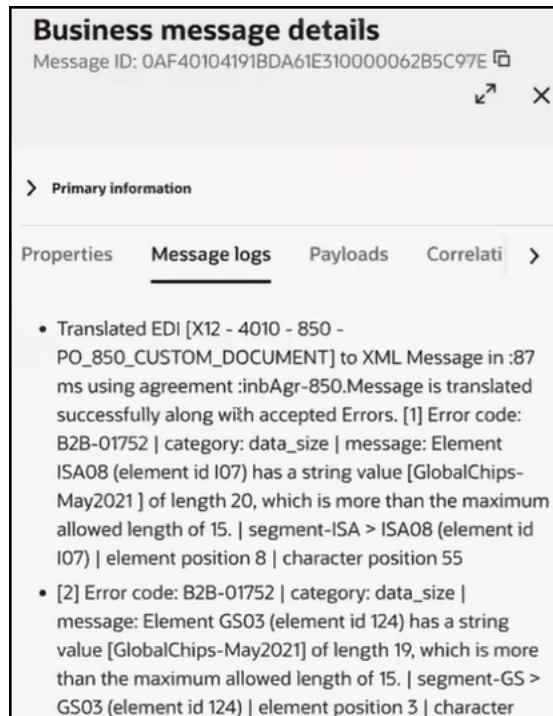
Business message details
Message ID: 0AF40104191BDA61E310000062B5C97E

Primary information

Properties Message logs Payloads Correlati

• Translated EDI [X12 - 4010 - 850 - PO_850_CUSTOM_DOCUMENT] to XML Message in :87 ms using agreement :inbAgr-850.Message is translated successfully along with accepted Errors. [1] Error code: B2B-01752 | category: data_size | message: Element ISA08 (element id I07) has a string value [GlobalChips-May2021 ] of length 20, which is more than the maximum allowed length of 15. | segment-ISA > ISA08 (element id I07) | element position 8 | character position 55

• [2] Error code: B2B-01752 | category: data_size | message: Element GS03 (element id 124) has a string value [GlobalChips-May2021] of length 19, which is more than the maximum allowed length of 15. | segment-GS > GS03 (element id 124) | element position 3 | character